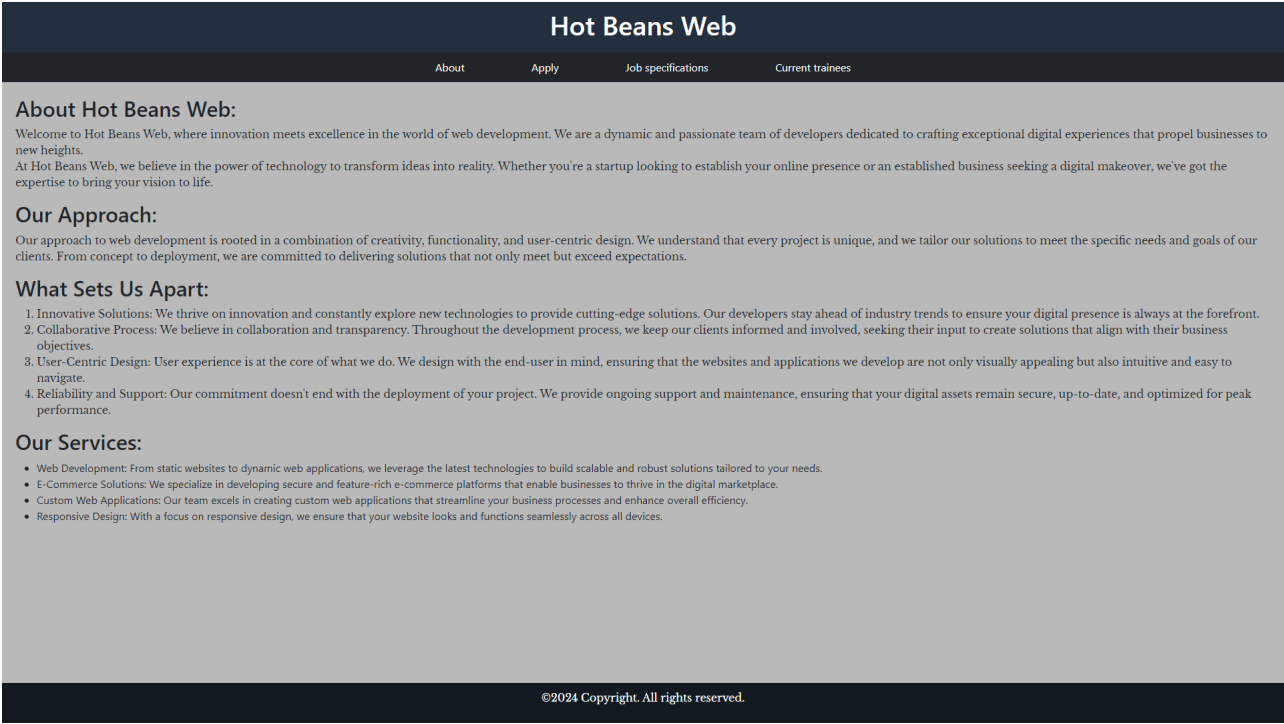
Hot Beans Web

About Apply Job specifications Current trainees

About Hot Beans Web:

Welcome to Hot Beans Web, where innovation meets excellence in the world of web development. We are a dynamic and passionate team of developers dedicated to crafting exceptional digital experiences that propel businesses to new heights.
At Hot Beans Web, we believe in the power of technology to transform ideas into reality. Whether you're a startup looking to establish your online presence or an established business seeking a digital makeover, we've got the expertise to bring your vision to life.

Our Approach:

Our approach to web development is rooted in a combination of creativity, functionality, and user-centric design. We understand that every project is unique, and we tailor our solutions to meet the specific needs and goals of our clients. From concept to deployment, we are committed to delivering solutions that not only meet but exceed expectations.

What Sets Us Apart:

1. Innovative Solutions: We thrive on innovation and constantly explore new technologies to provide cutting-edge solutions. Our developers stay ahead of industry trends to ensure your digital presence is always at the forefront.
2. Collaborative Process: We believe in collaboration and transparency. Throughout the development process, we keep our clients informed and involved, seeking their input to create solutions that align with their business objectives.
3. User-Centric Design: User experience is at the core of what we do. We design with the end-user in mind, ensuring that the websites and applications we develop are not only visually appealing but also intuitive and easy to navigate.
4. Reliability and Support: Our commitment doesn't end with the deployment of your project. We provide ongoing support and maintenance, ensuring that your digital assets remain secure, up-to-date, and optimized for peak performance.

Our Services:

- Web Development: From static websites to dynamic web applications, we leverage the latest technologies to build scalable and robust solutions tailored to your needs.
- E-Commerce Solutions: We specialize in developing secure and feature-rich e-commerce platforms that enable businesses to thrive in the digital marketplace.
- Custom Web Applications: Our team excels in creating custom web applications that streamline your business processes and enhance overall efficiency.
- Responsive Design: With a focus on responsive design, we ensure that your website looks and functions seamlessly across all devices.

©2024 Copyright. All rights reserved.